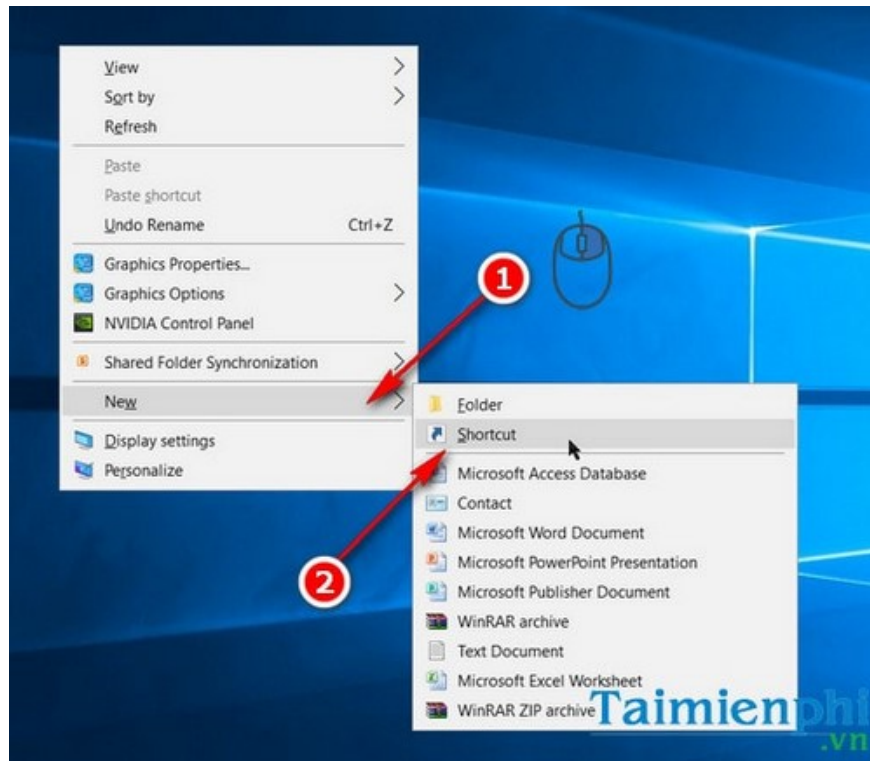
View
Sort by
Refresh
Paste
Paste shortcut
Undo Rename Ctrl+Z
Graphics Properties...
Graphics Options
NVIDIA Control Panel
Shared Folder Synchronization
New
Display settings
Personalize

1

Folder
Shortcut
Microsoft Access Database
Contact
Microsoft Word Document
Microsoft PowerPoint Presentation
Microsoft Publisher Document
WinRAR archive
Text Document
Microsoft Excel Worksheet
WinRAR ZIP archive

2

Taimienphi
.vn